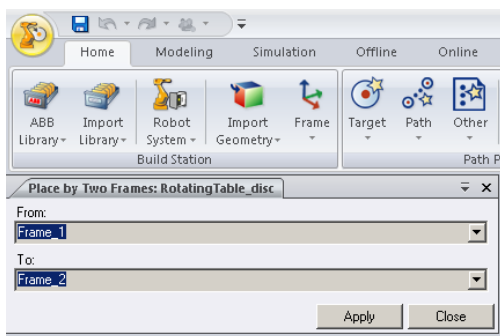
Home Modeling Simulation Offline Online

ABB Library
Import Library
Robot System
Import Geometry
Frame
Target
Path
Other

Build Station
Path P

Place by Two Frames: RotatingTable_disc

From:
Frame_1

To:
Frame_2

Apply
Close